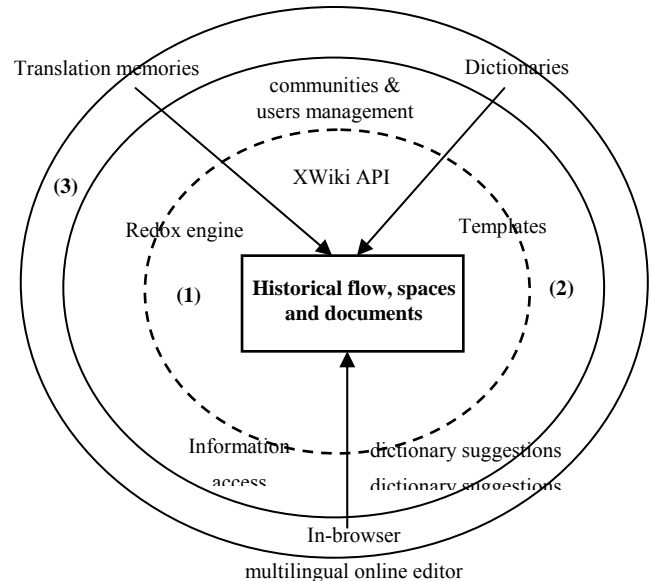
Translation memories

Dictionaries

communities & users management

XWiki API

(3)

Redox engine

Templates

(1)

Historical flow, spaces and documents

(2)

Information access

dictionary suggestions

dictionary suggestions

In-browser multilingual online editor